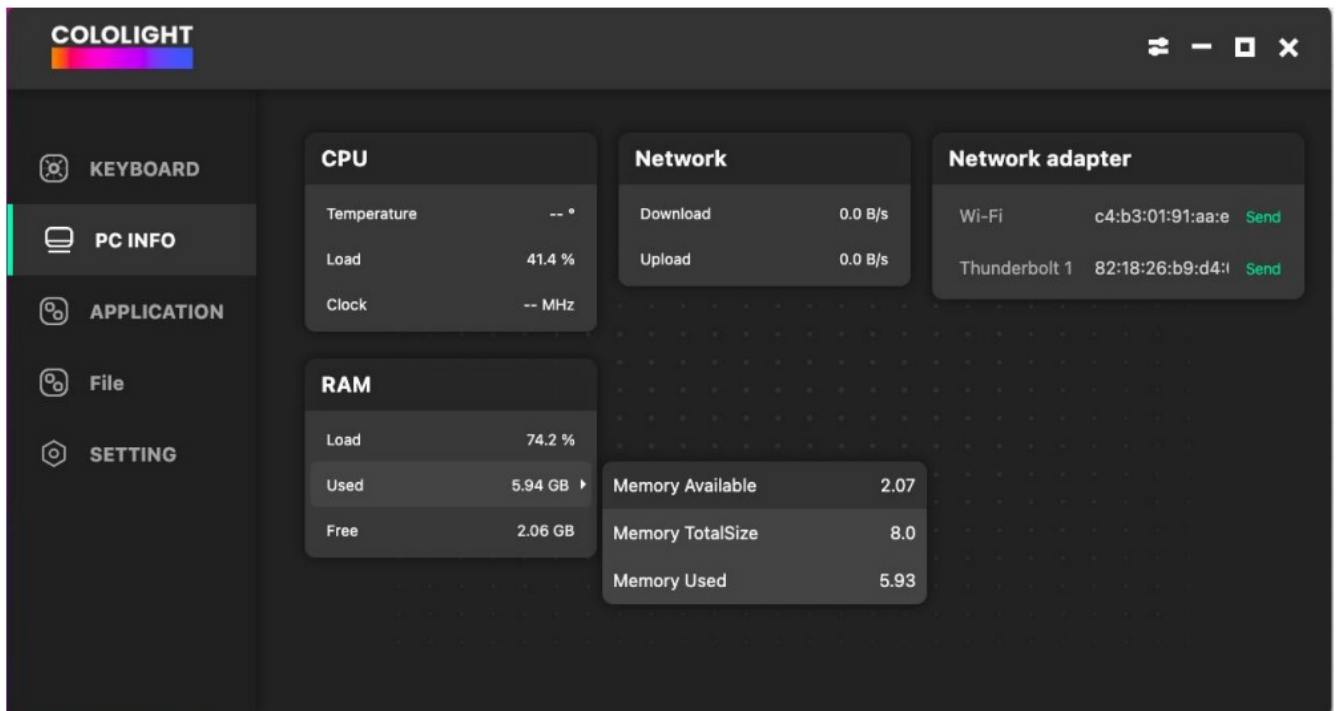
COLOLIGHT

KEYBOARD
PC INFO
APPLICATION
File
SETTING

CPU
Temperature -- °
Load 41.4 %
Clock -- MHz

Network
Download 0.0 B/s
Upload 0.0 B/s

Network adapter
Wi-Fi c4:b3:01:91:aa:e Send
Thunderbolt 1 82:18:26:b9:d4:( Send

RAM
Load 74.2 %
Used 5.94 GB
Free 2.06 GB

Memory Available 2.07
Memory TotalSize 8.0
Memory Used 5.93